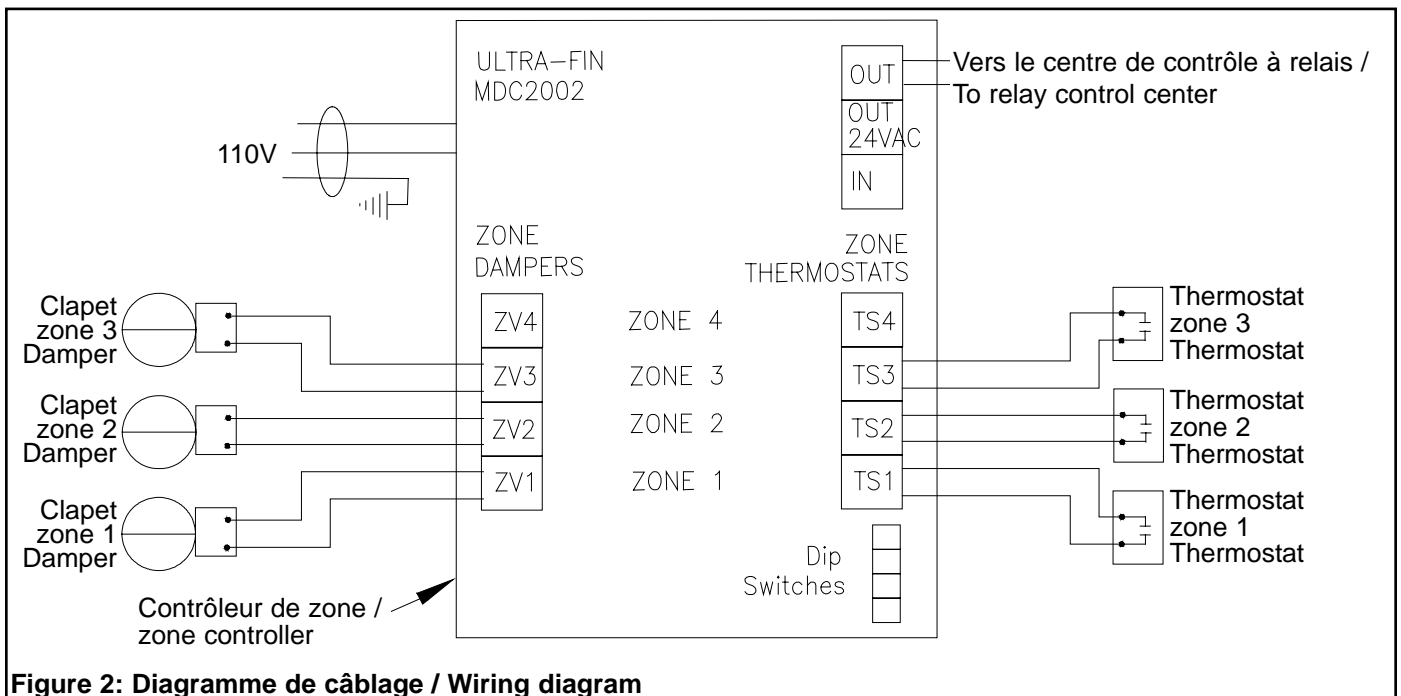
ULTRA–FIN
MDC2002

OUT

Vers le centre de contrôle à relais /
To relay control center

OUT
24VAC

IN

110V

ZONE
DAMPERS

ZONE
THERMOSTATS

Clapet
zone 3
Damper

ZV4

ZONE 4

TS4

Thermostat
zone 3
Thermostat

ZV3

ZONE 3

TS3

Clapet
zone 2
Damper

ZV2

ZONE 2

TS2

Thermostat
zone 2
Thermostat

Clapet
zone 1
Damper

ZV1

ZONE 1

TS1

Thermostat
zone 1
Thermostat

Dip
Switches

Contrôleur de zone /
/ zone controller

Figure 2: Diagramme de câblage / Wiring diagram